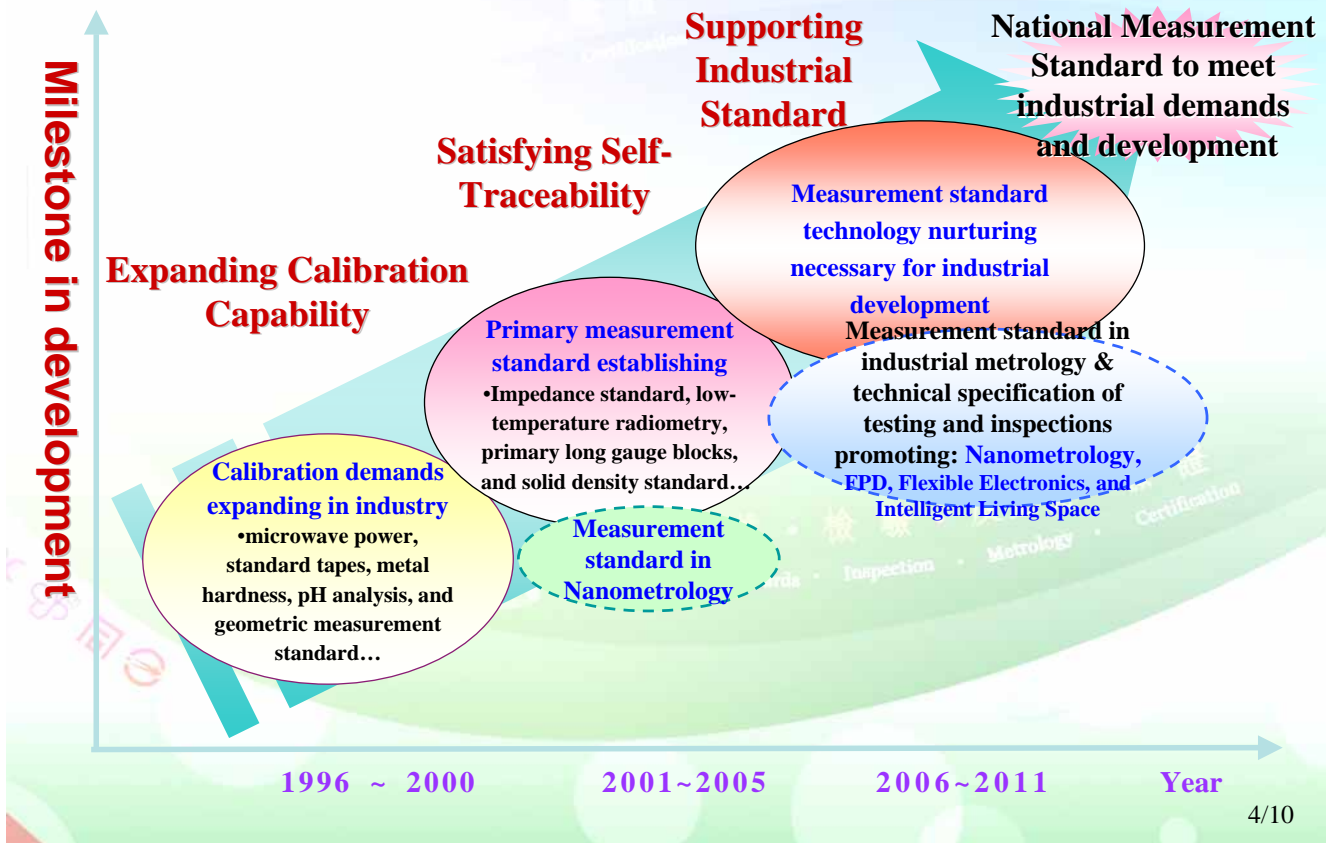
Milestone in development

Supporting Industrial Standard

National Measurement Standard to meet industrial demands and development

Satisfying Self-Traceability

Expanding Calibration Capability

Measurement standard technology nurturing necessary for industrial development

Primary measurement standard establishing
•Impedance standard, low-temperature radiometry, primary long gauge blocks, and solid density standard…

Measurement standard in industrial metrology & technical specification of testing and inspections promoting: Nanometrology, FPD, Flexible Electronics, and Intelligent Living Space

Calibration demands expanding in industry
•microwave power, standard tapes, metal hardness, pH analysis, and geometric measurement standard…

Measurement standard in Nanometrology

1996 ~ 2000 2001~2005 2006~2011 Year

4/10